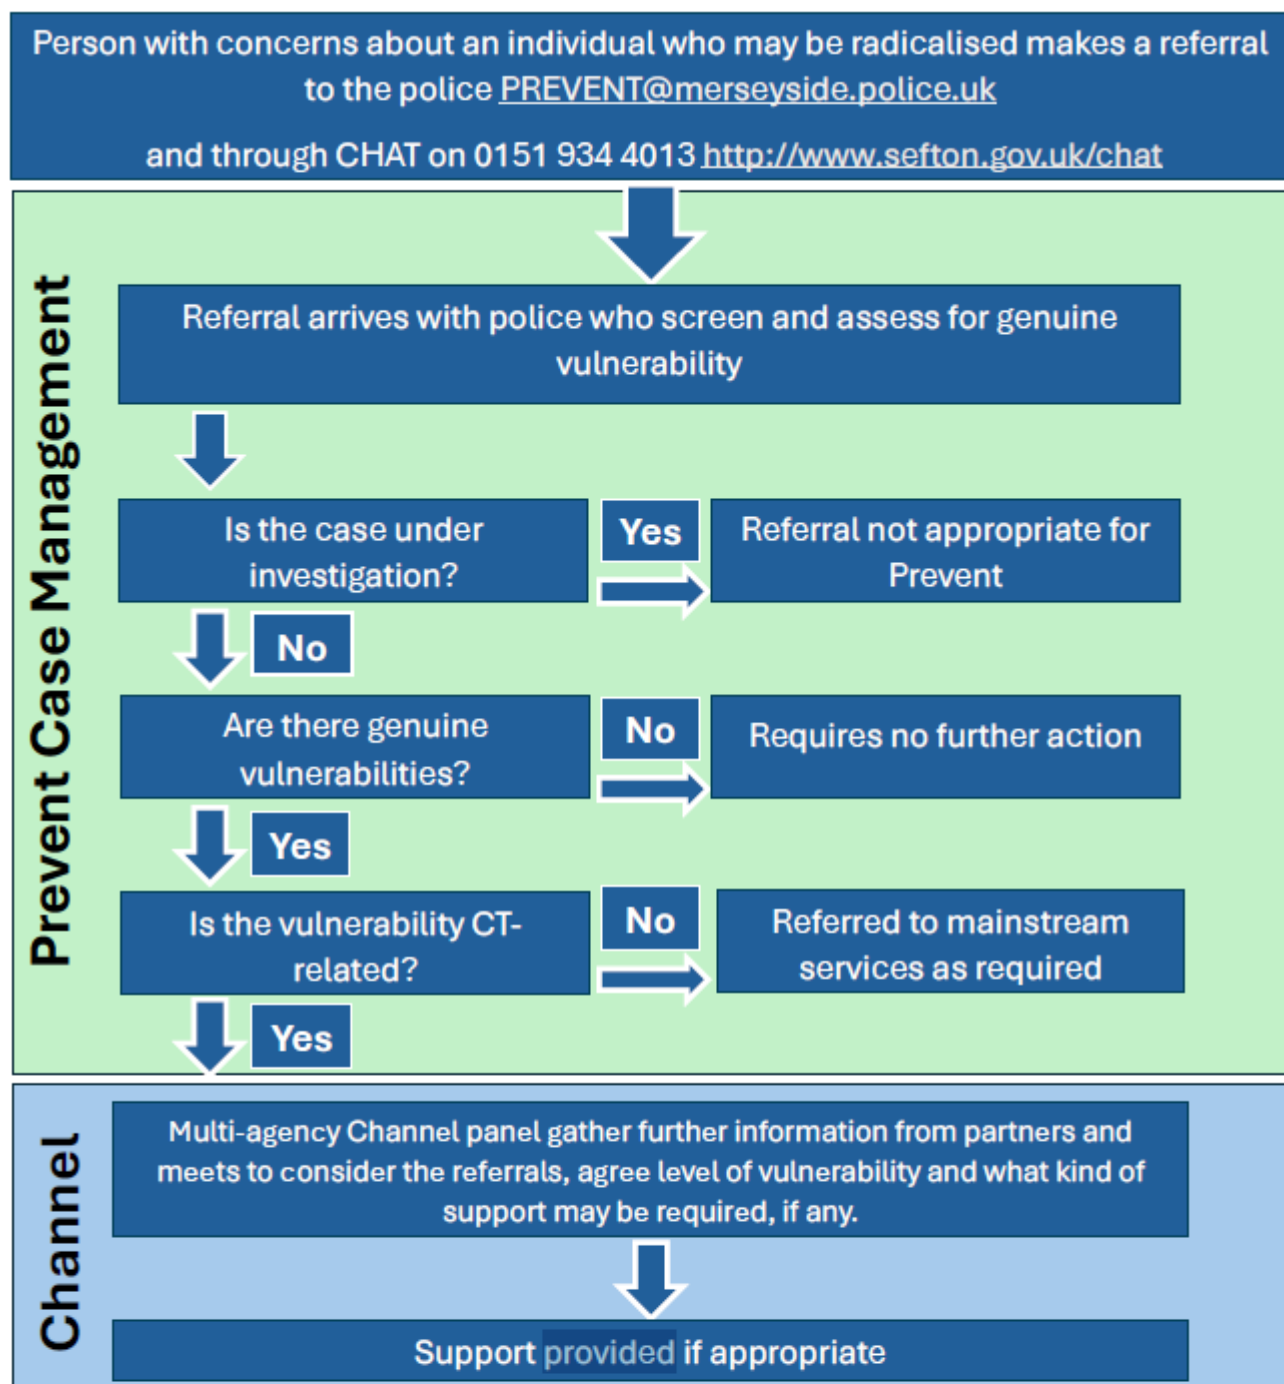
Person with concerns about an individual who may be radicalised makes a referral to the police PREVENT@merseyside.police.uk

and through CHAT on 0151 934 4013 http://www.sefton.gov.uk/chat

Prevent Case Management

Referral arrives with police who screen and assess for genuine vulnerability

Is the case under investigation?

Yes

Referral not appropriate for Prevent

No

Are there genuine vulnerabilities?

No

Requires no further action

Yes

Is the vulnerability CT-related?

No

Referred to mainstream services as required

Yes

Channel

Multi-agency Channel panel gather further information from partners and meets to consider the referrals, agree level of vulnerability and what kind of support may be required, if any.

Support provided if appropriate